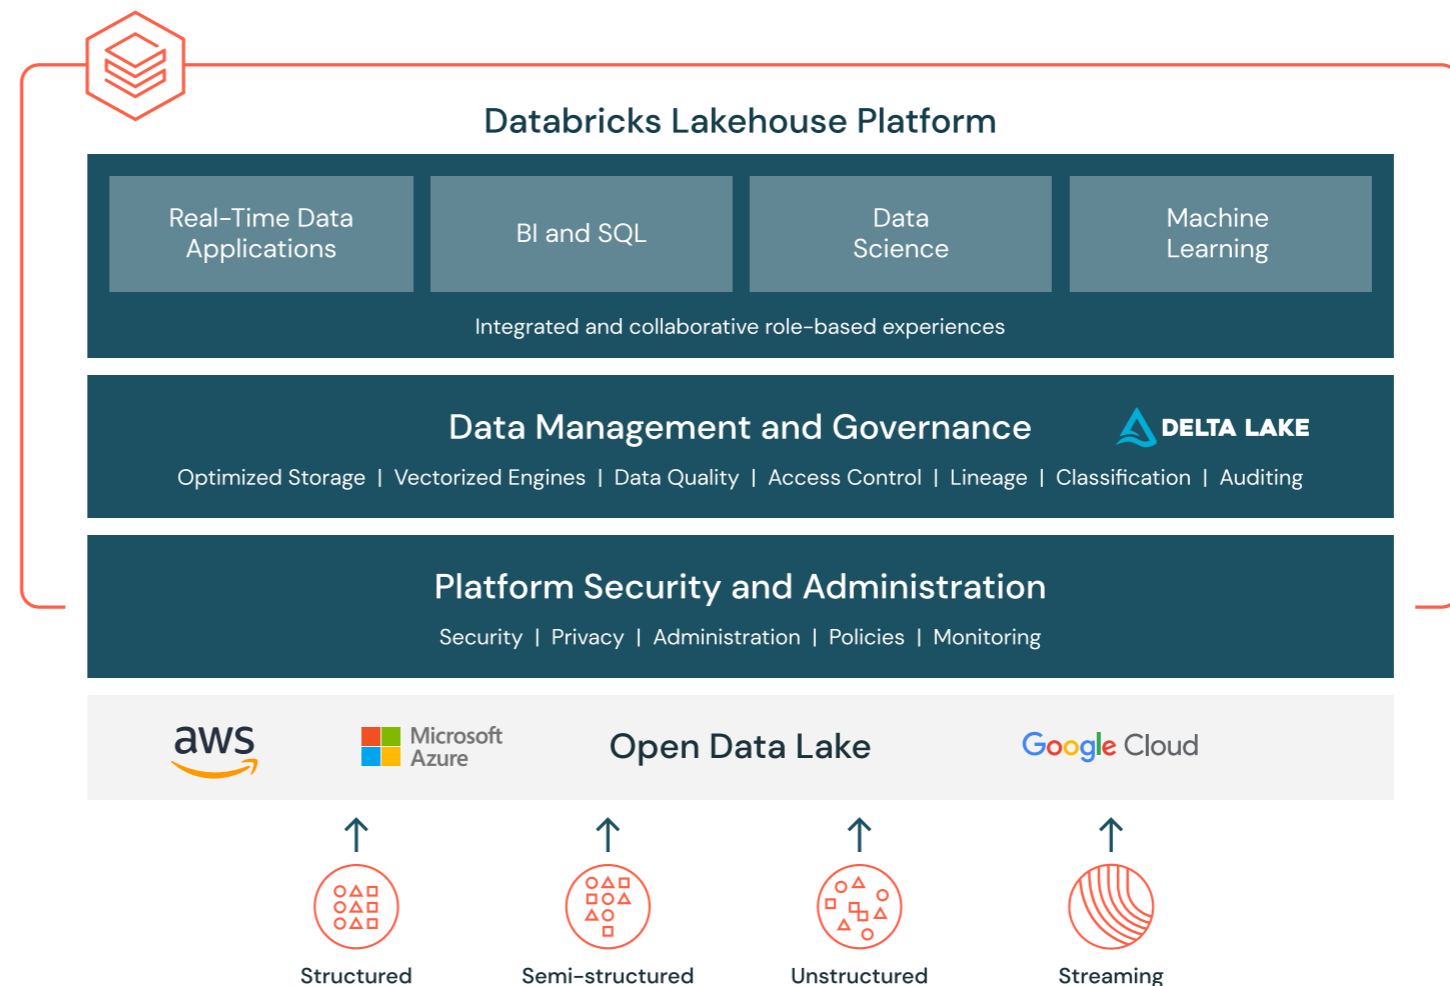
Databricks Lakehouse Platform

Real-Time Data Applications

BI and SQL

Data Science

Machine Learning

Integrated and collaborative role-based experiences

Data Management and Governance

DELTA LAKE

Optimized Storage | Vectorized Engines | Data Quality | Access Control | Lineage | Classification | Auditing

Platform Security and Administration

Security | Privacy | Administration | Policies | Monitoring

aws

Microsoft Azure

Open Data Lake

Google Cloud

Structured

Semi-structured

Unstructured

Streaming